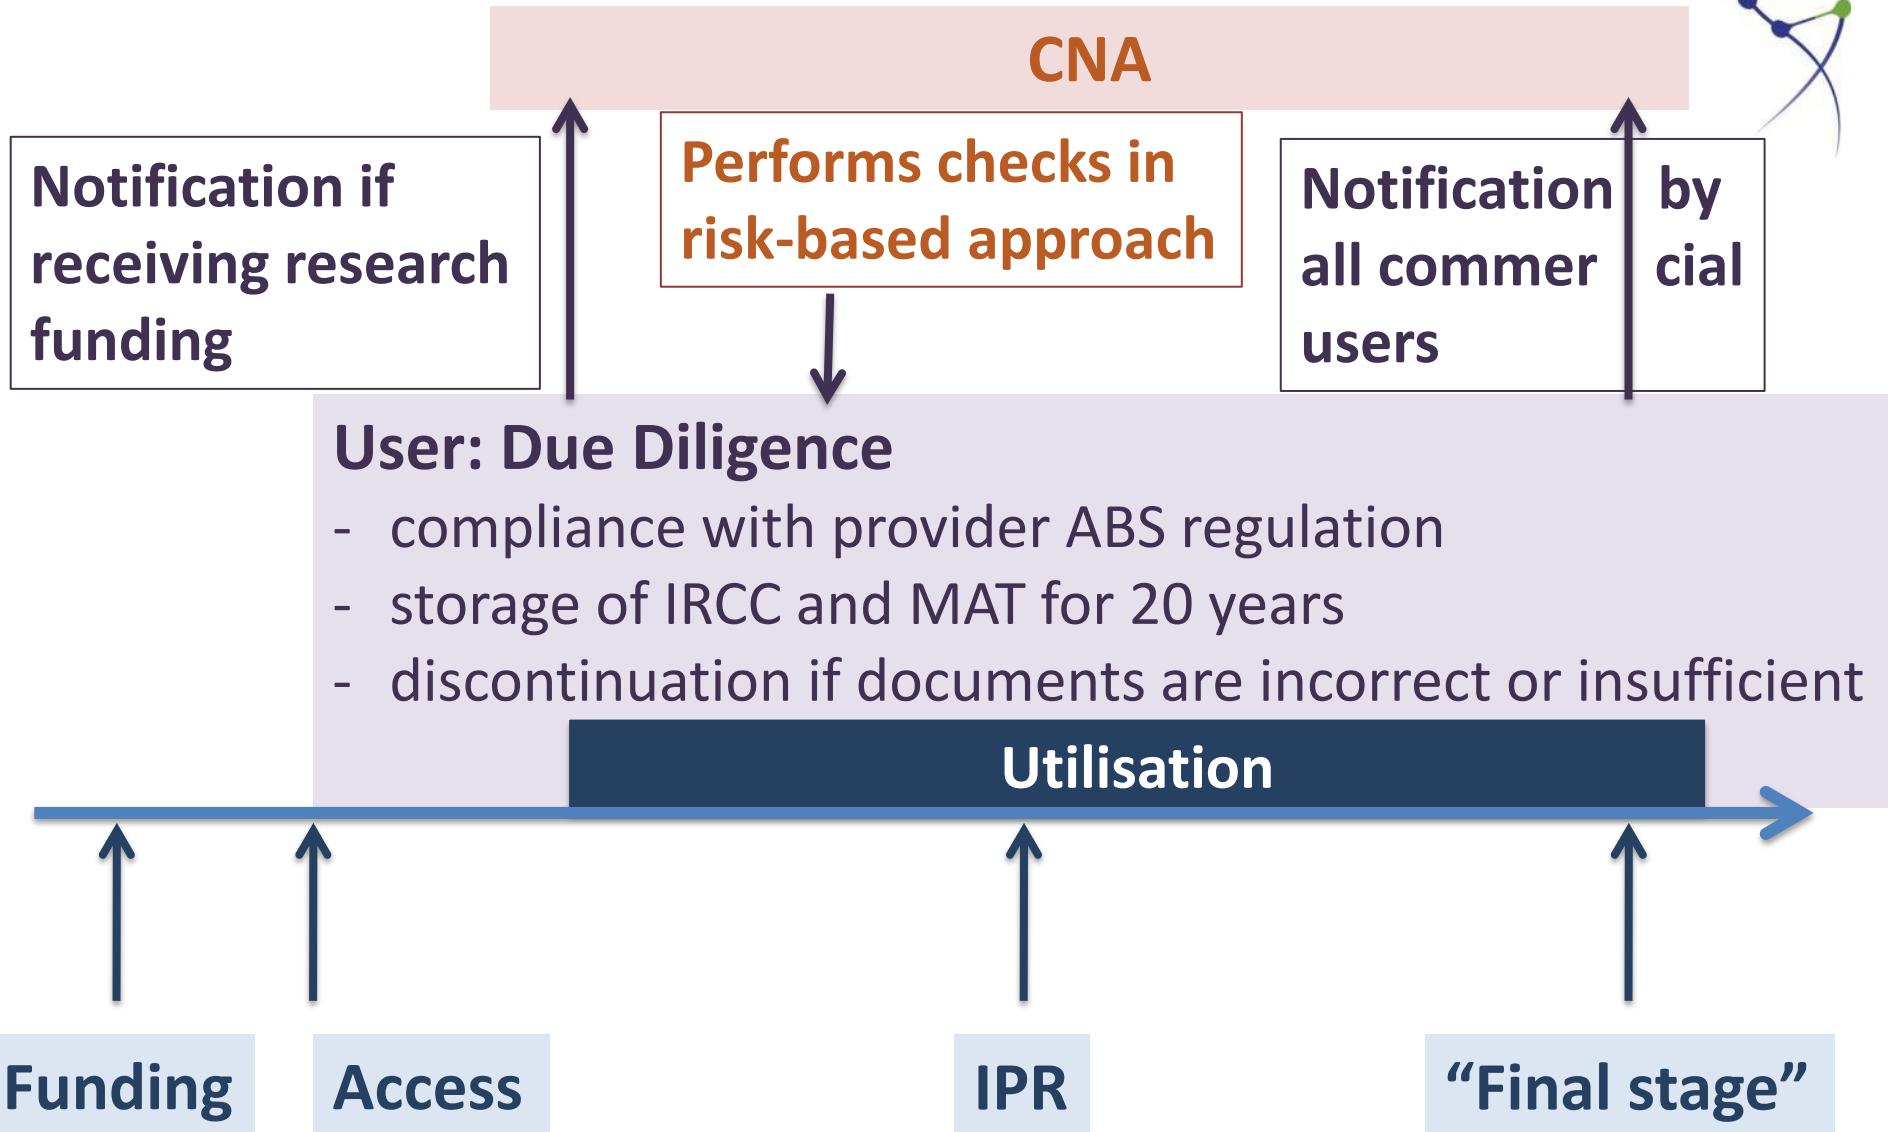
CNA

Notification if receiving research funding

Performs checks in risk-based approach

Notification by all commercial users

User: Due Diligence
- compliance with provider ABS regulation
- storage of IRCC and MAT for 20 years
- discontinuation if documents are incorrect or insufficient

Utilisation

Funding

Access

IPR

“Final stage”